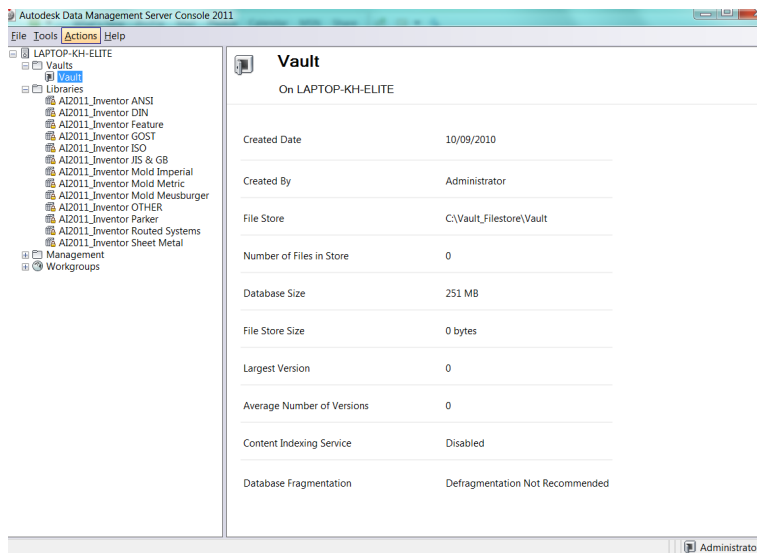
Autodesk Data Management Server Console 2011

File Tools Actions Help

LAPTOP-KH-ELITE
Vaults
Vault
Libraries
AI2011_Inventor ANSI
AI2011_Inventor DIN
AI2011_Inventor Feature
AI2011_Inventor GOST
AI2011_Inventor ISO
AI2011_Inventor JIS & GB
AI2011_Inventor Mold Imperial
AI2011_Inventor Mold Metric
AI2011_Inventor Mold Meusburger
AI2011_Inventor OTHER
AI2011_Inventor Parker
AI2011_Inventor Routed Systems
AI2011_Inventor Sheet Metal
Management
Workgroups

Vault

On LAPTOP-KH-ELITE

| | |
|---|---|
| Created Date | 10/09/2010 |
| Created By | Administrator |
| File Store | C:\Vault_Filestore\Vault |
| Number of Files in Store | 0 |
| Database Size | 251 MB |
| File Store Size | 0 bytes |
| Largest Version | 0 |
| Average Number of Versions | 0 |
| Content Indexing Service | Disabled |
| Database Fragmentation | Defragmentation Not Recommended |

Administrato